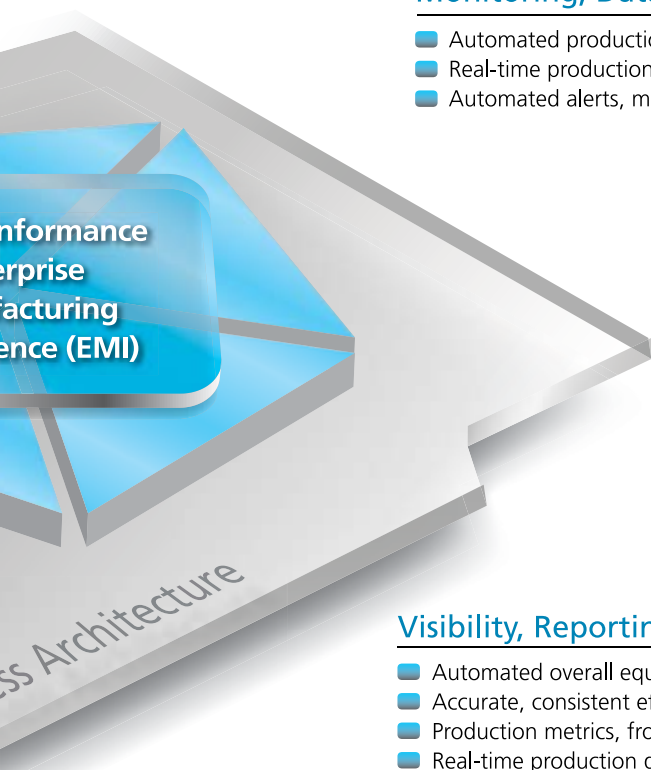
Monitoring, Data

Automated productio
Real-time production
Automated alerts, m

nformance
erprise
facturing
ence (EMI)

ss Architecture

Visibility, Reportin

Automated overall equ
Accurate, consistent ef
Production metrics, fro
Real-time production d